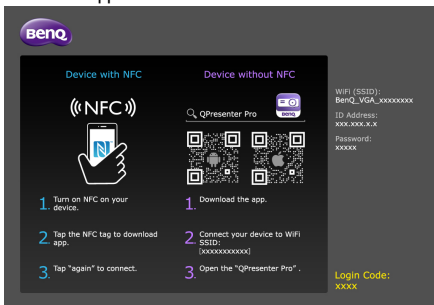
BenQ

Device with NFC

((NFC))

1. Turn on NFC on your device.

2. Tap the NFC tag to download app.

3. Tap "again" to connect.

Device without NFC

QPresenter Pro

BenQ

1. Download the app.

2. Connect your device to WiFi SSID: [xxxxxxxxxxxx]

3. Open the "QPresenter Pro" .

WiFi (SSID):
BenQ_VGA_xxxxxxxx

ID Address:
xxx.xxx.x.x

Password:
xxxxx

Login Code:
xxxx